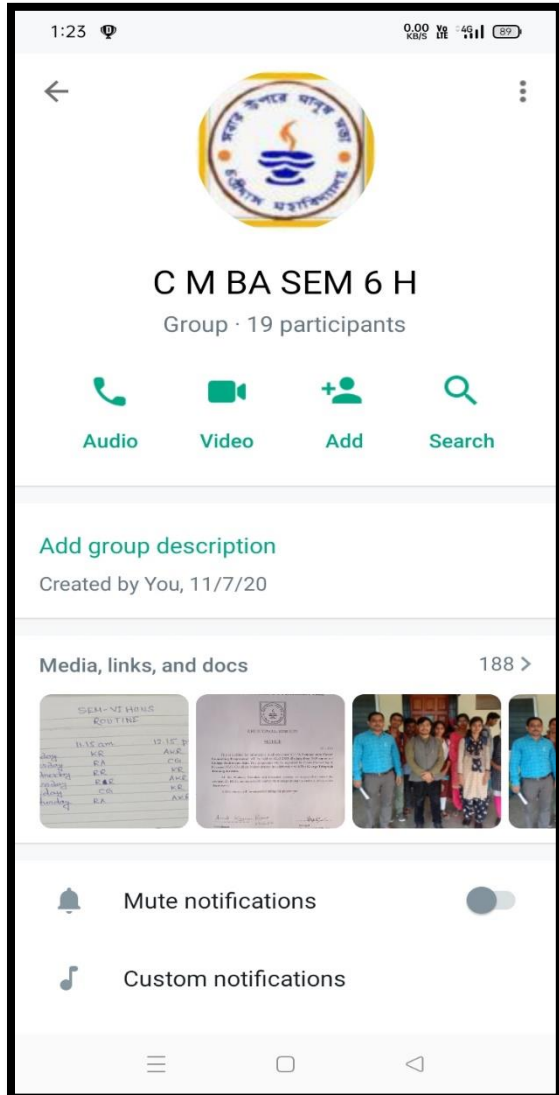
1:23 0.00 KB/S Vo LTE 4G 89

C M BA SEM 6 H
Group · 19 participants

Audio Video Add Search

Add group description
Created by You, 11/7/20

Media, links, and docs 188 >

SEM-VI HONS ROUTINE
11.15 am 12.15 p
KR AKR
RA CG
RR KR
R&R AKR
CG KR
RK AKR

Mute notifications

Custom notifications